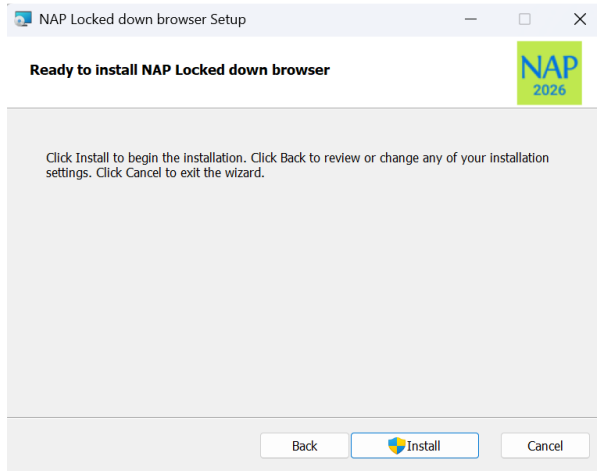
NAP Locked down browser Setup

Ready to install NAP Locked down browser

NAP
2026

Click Install to begin the installation. Click Back to review or change any of your installation settings. Click Cancel to exit the wizard.

Back

Install

Cancel